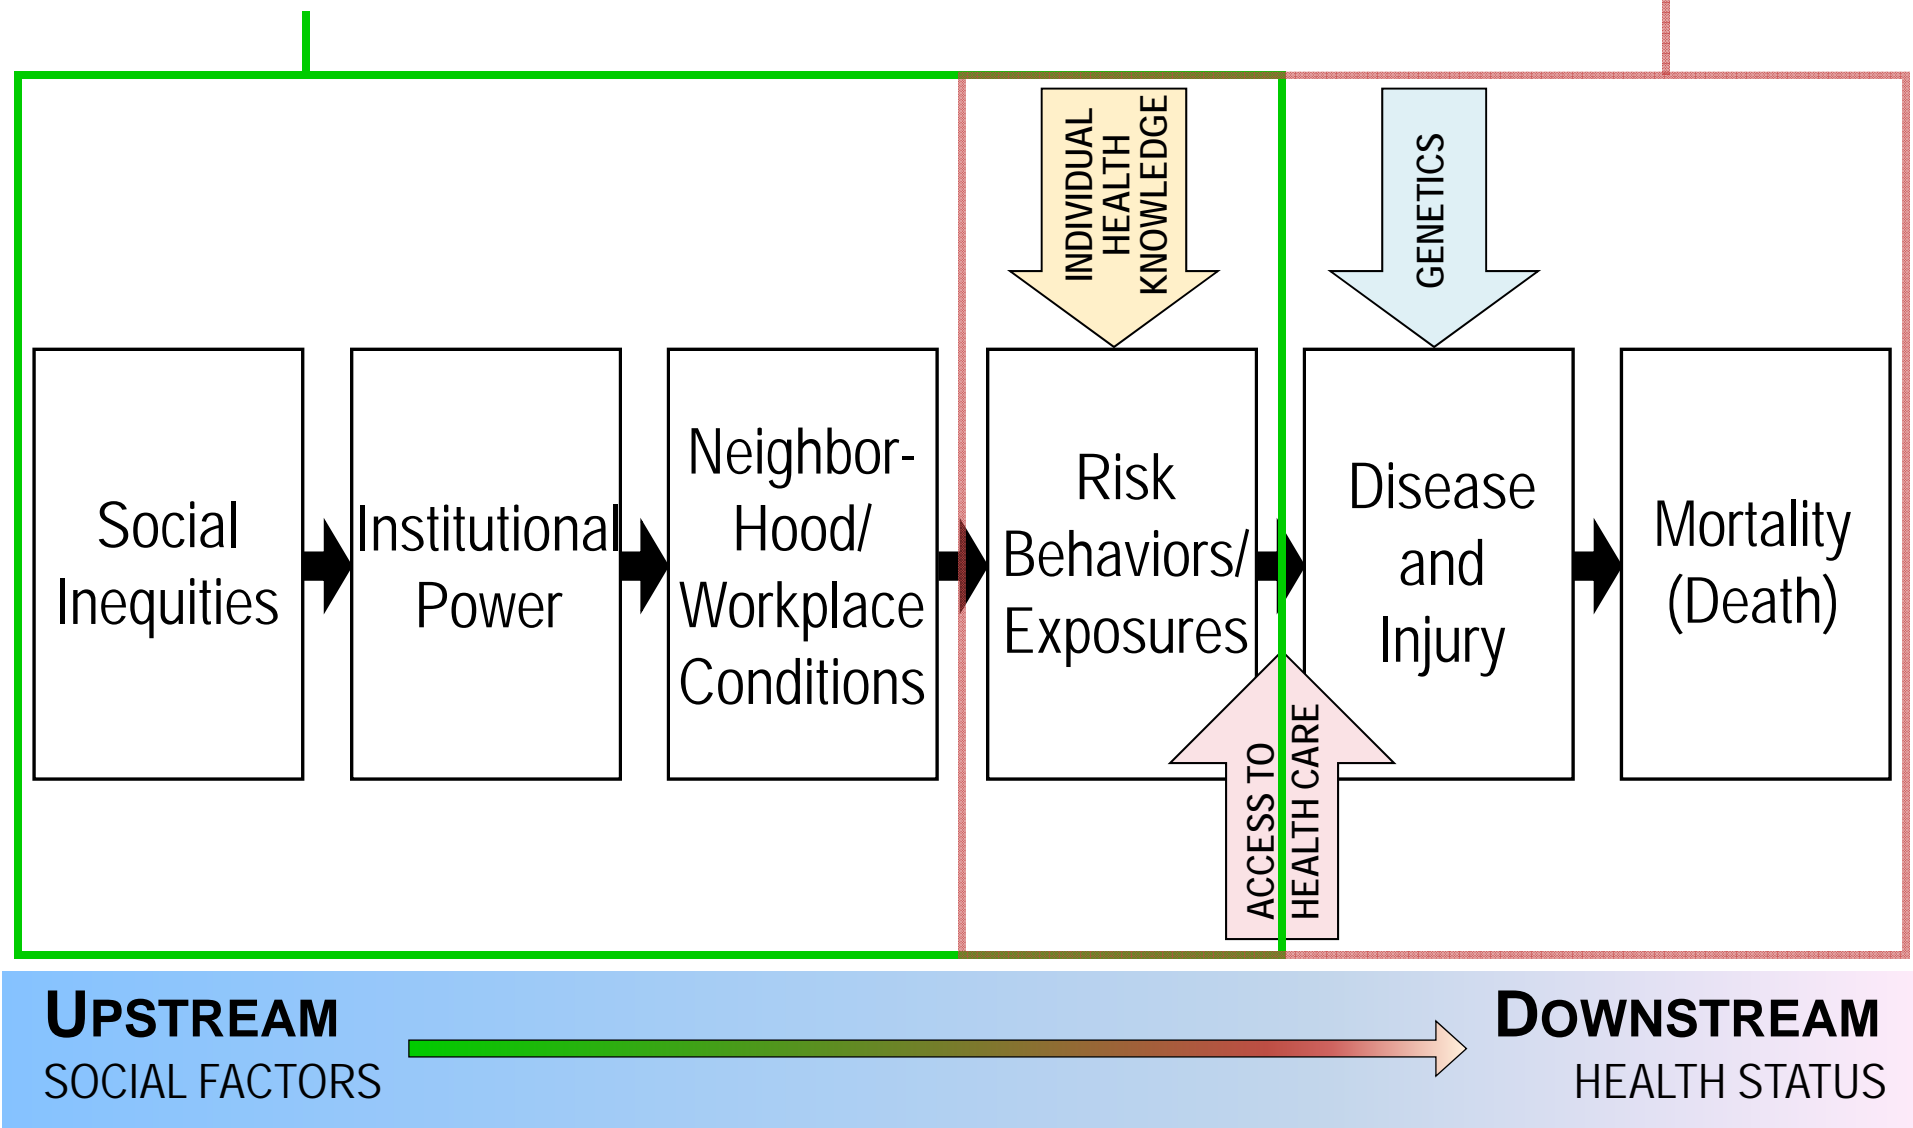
INDIVIDUAL HEALTH KNOWLEDGE

GENETICS

Social Inequities

Institutional Power

Neighbor-Hood/ Workplace Conditions

Risk Behaviors/ Exposures

Disease and Injury

Mortality (Death)

ACCESS TO HEALTH CARE

UPSTREAM
SOCIAL FACTORS

DOWNSTREAM
HEALTH STATUS